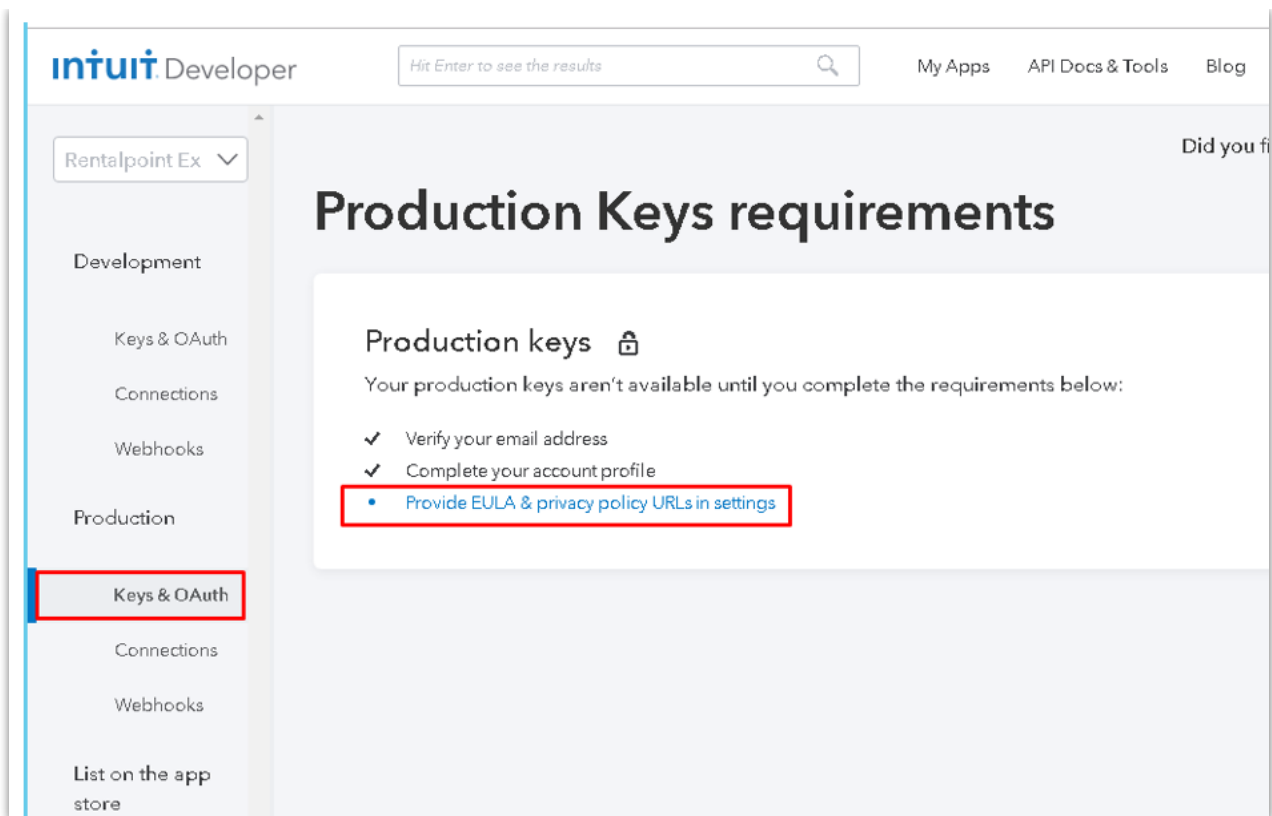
intuit Developer

Hit Enter to see the results

My Apps API Docs & Tools Blog

Rentalpoint Ex

Did you fi

Development

Keys & OAuth

Connections

Webhooks

Production

Keys & OAuth

Connections

Webhooks

List on the app store

Production Keys requirements

Production keys

Your production keys aren't available until you complete the requirements below:

✓ Verify your email address
✓ Complete your account profile
• Provide EULA & privacy policy URLs in settings